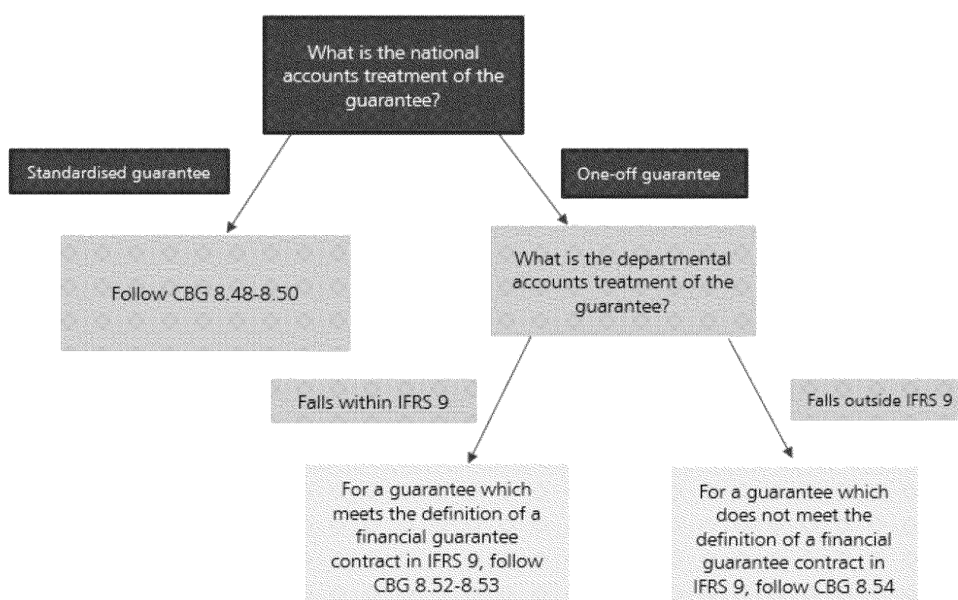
What is the national accounts treatment of the guarantee?

Standardised guarantee

One-off guarantee

Follow CBG 8.48-8.50

What is the departmental accounts treatment of the guarantee?

Falls within IFRS 9

Falls outside IFRS 9

For a guarantee which meets the definition of a financial guarantee contract in IFRS 9, follow CBG 8.52-8.53

For a guarantee which does not meet the definition of a financial guarantee contract in IFRS 9, follow CBG 8.54